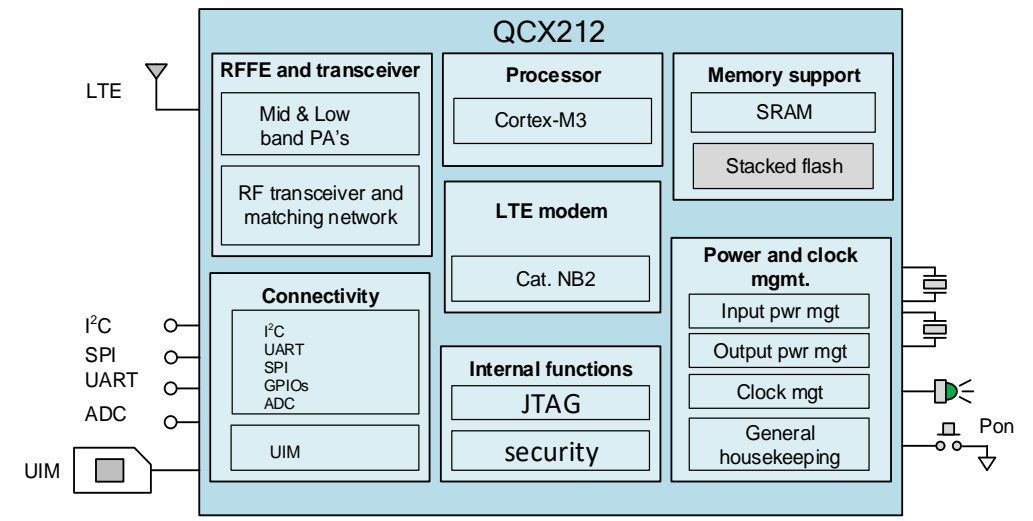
QCX212

LTE

RFFE and transceiver

Mid & Low band PA's

RF transceiver and matching network

Processor

Cortex-M3

Memory support

SRAM

Stacked flash

LTE modem

Cat. NB2

Power and clock mgmt.

Input pwr mgt

Output pwr mgt

Clock mgt

General housekeeping

Pon

Connectivity

$I^2C$
UART
SPI
GPIOs
ADC

UIM

$I^2C$

SPI

UART

ADC

UIM

Internal functions

JTAG

security